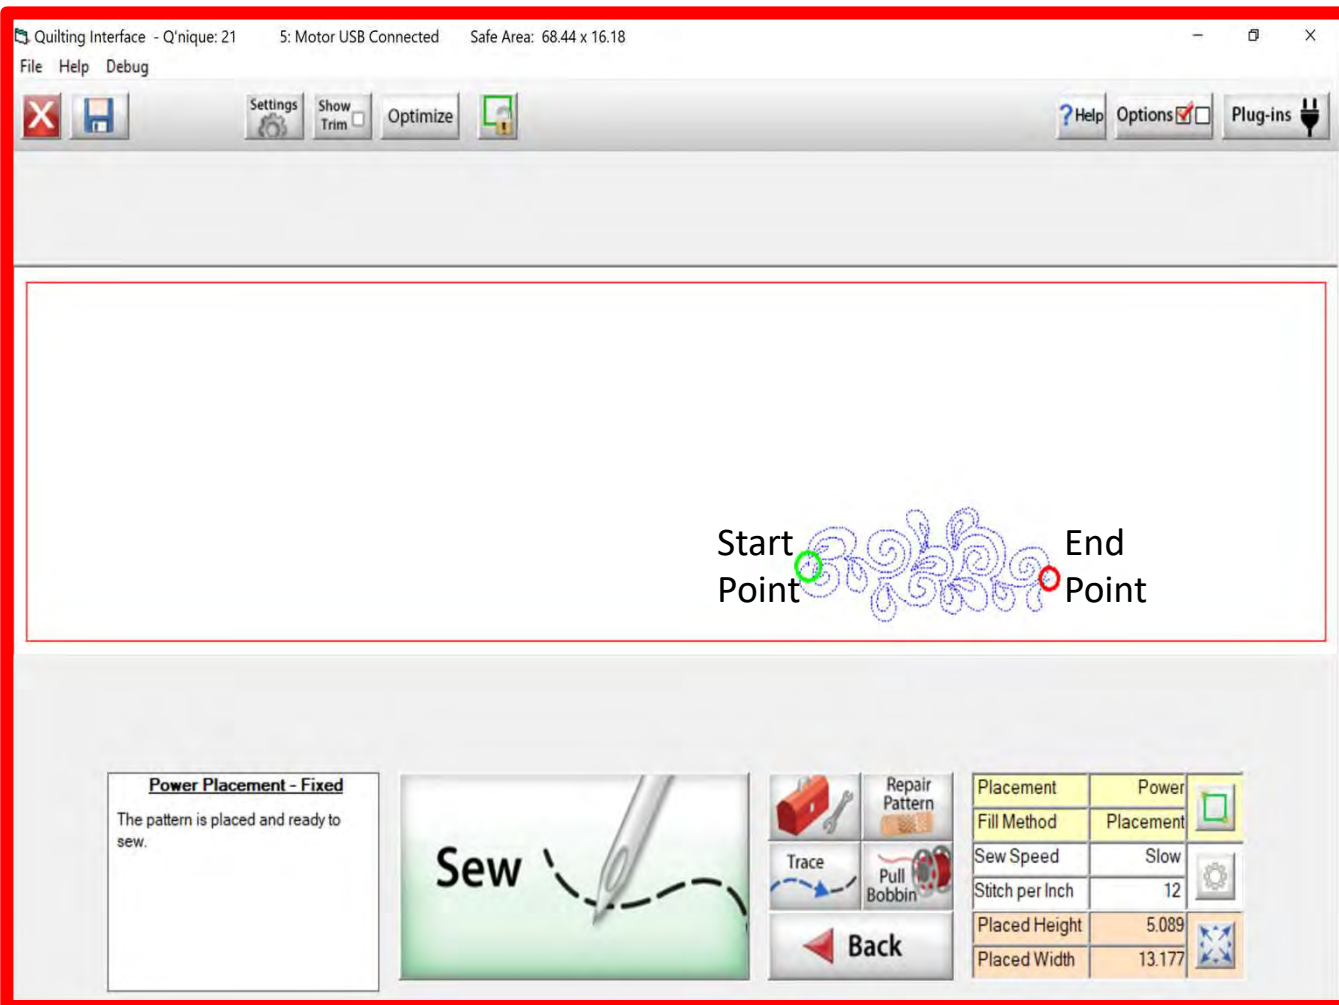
Quilting Interface - Q'nique: 21    5: Motor USB Connected    Safe Area: 68.44 x 16.18

File Help Debug

Settings
Show Trim
Optimize
?Help
Options
Plug-ins

Start Point
End Point

Power Placement - Fixed

The pattern is placed and ready to sew.

Sew

Repair Pattern
Trace
Pull Bobbin
Back

| Placement | Power |
|---|---|
| Fill Method | Placement |
| Sew Speed | Slow |
| Stitch per Inch | 12 |
| Placed Height | 5.089 |
| Placed Width | 13.177 |